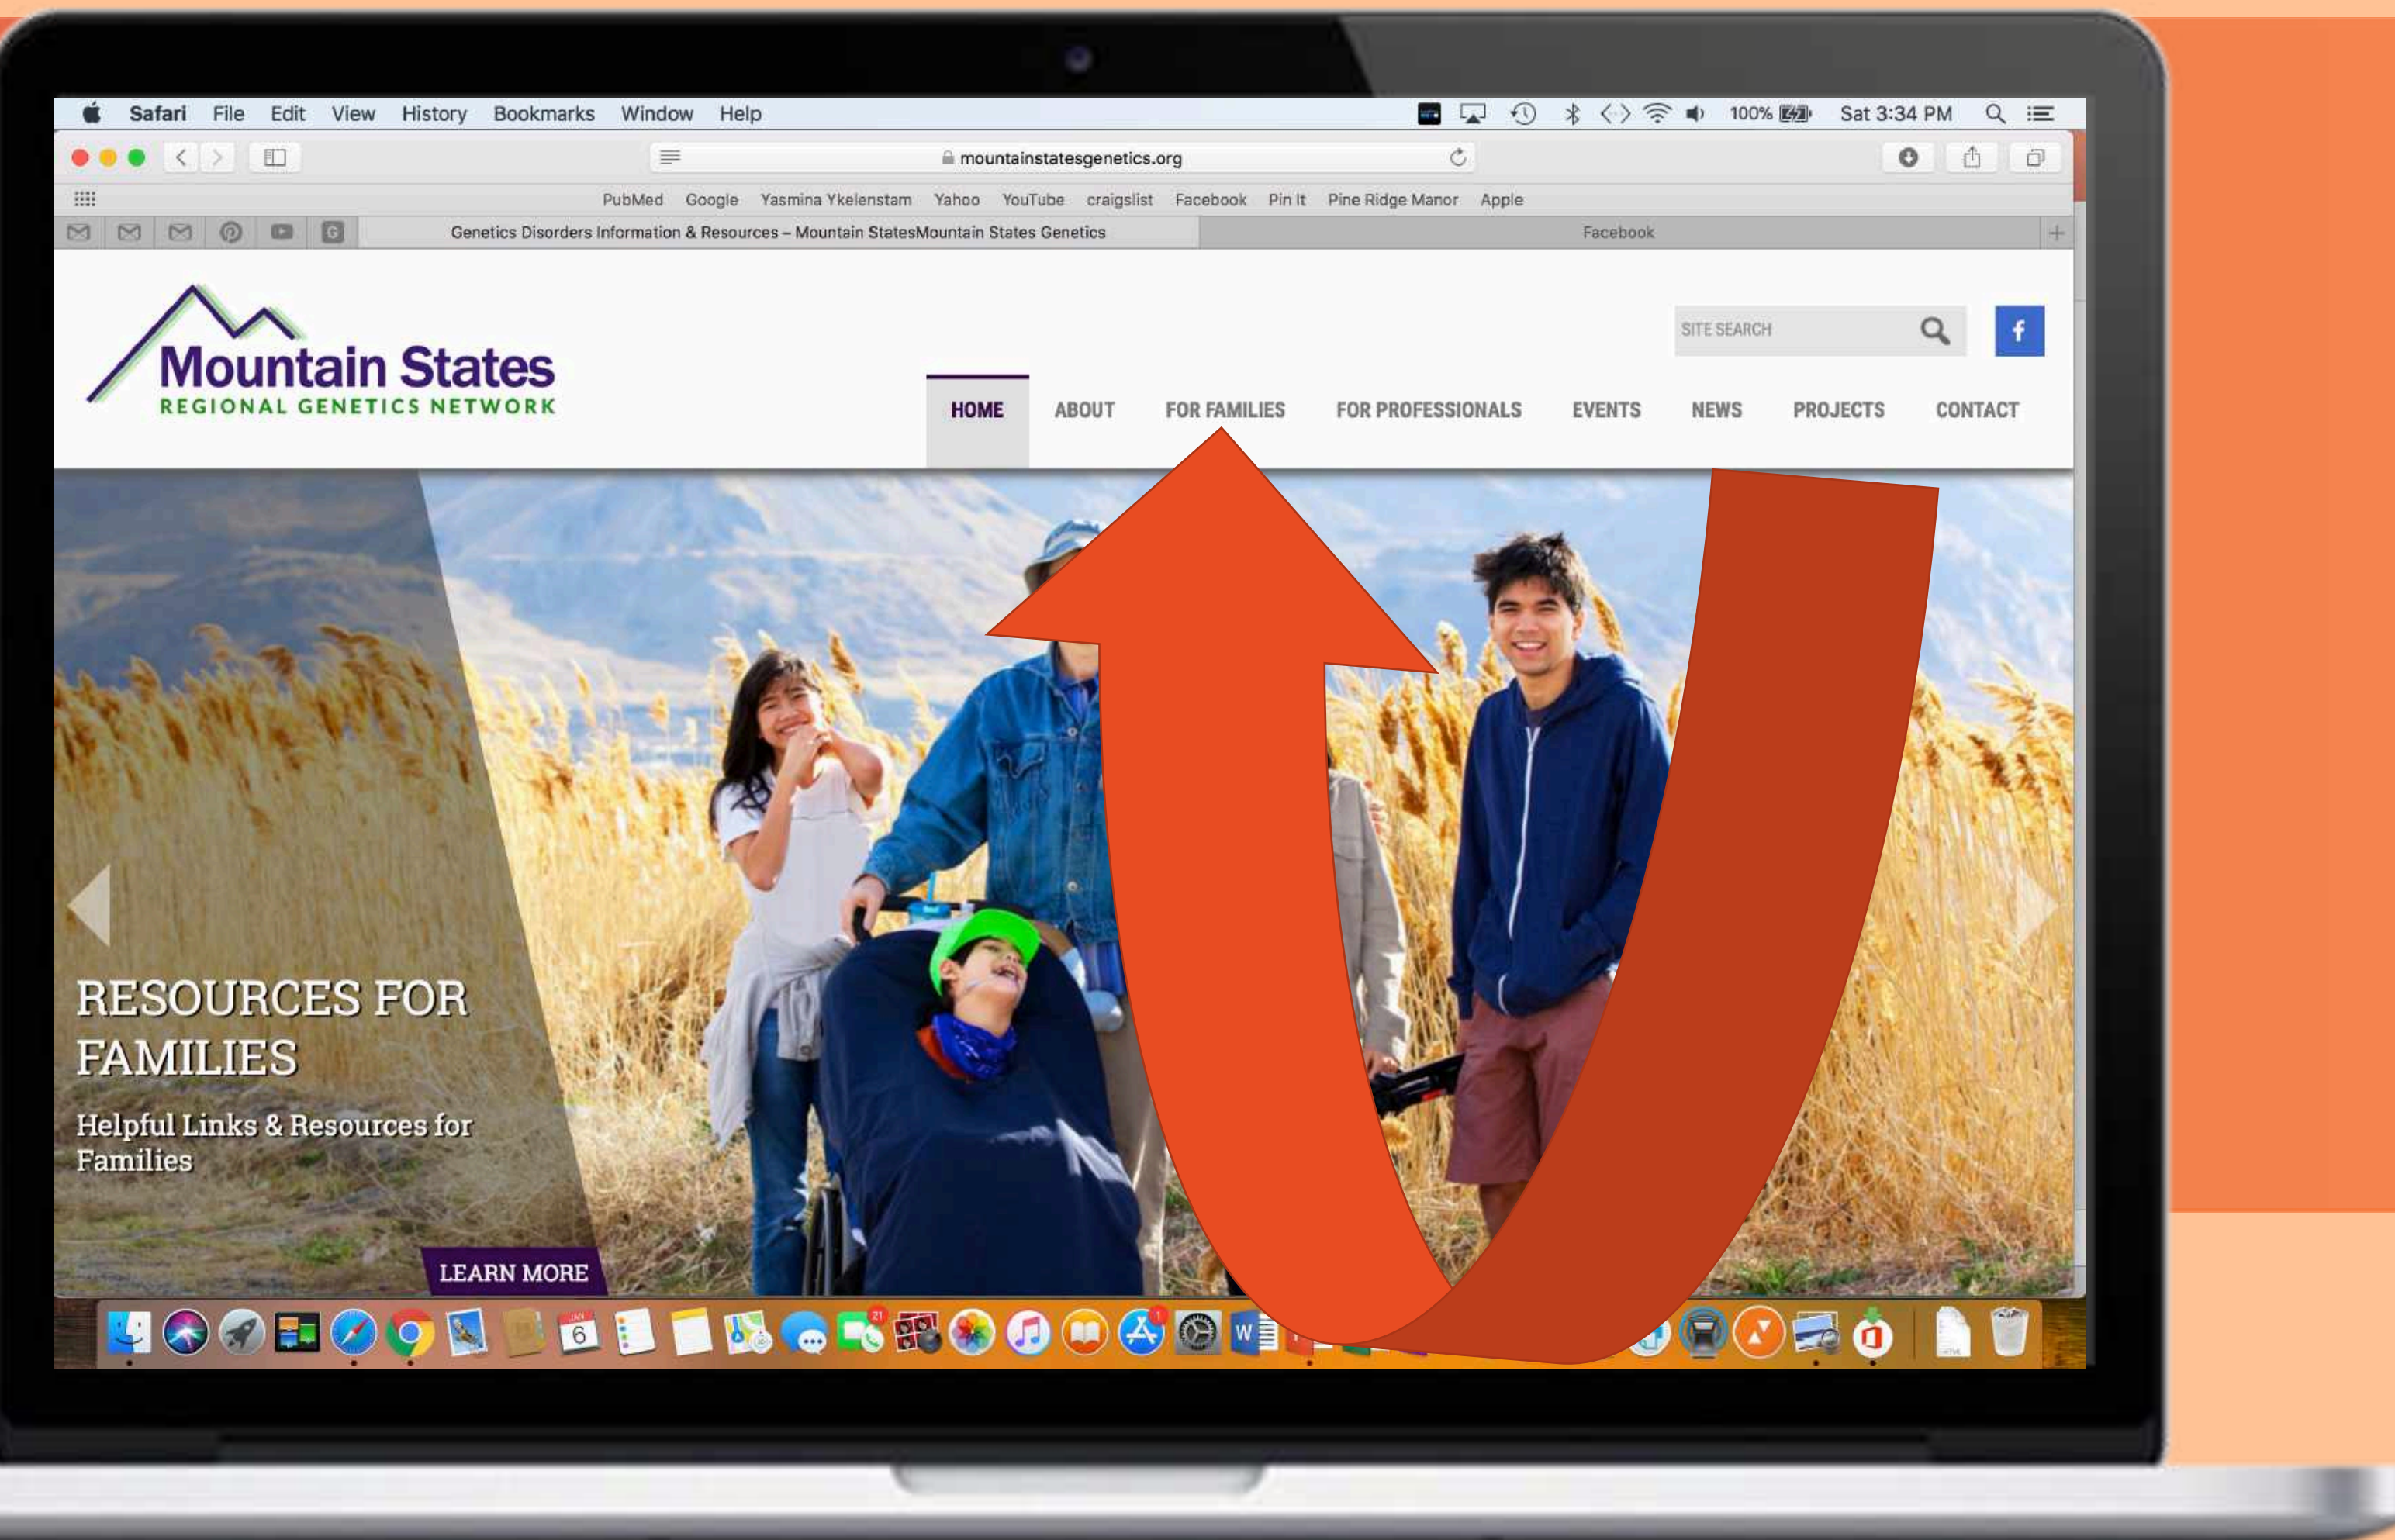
Safari File Edit View History Bookmarks Window Help

100% Sat 3:34 PM

mountainstatesgenetics.org

PubMed Google Yasmina Ykelenstam Yahoo YouTube craigslist Facebook Pin It Pine Ridge Manor Apple

Genetics Disorders Information & Resources – Mountain StatesMountain States Genetics

Facebook

Mountain States
REGIONAL GENETICS NETWORK

SITE SEARCH

HOME ABOUT FOR FAMILIES FOR PROFESSIONALS EVENTS NEWS PROJECTS CONTACT

RESOURCES FOR FAMILIES

Helpful Links & Resources for Families

LEARN MORE

JAN
6